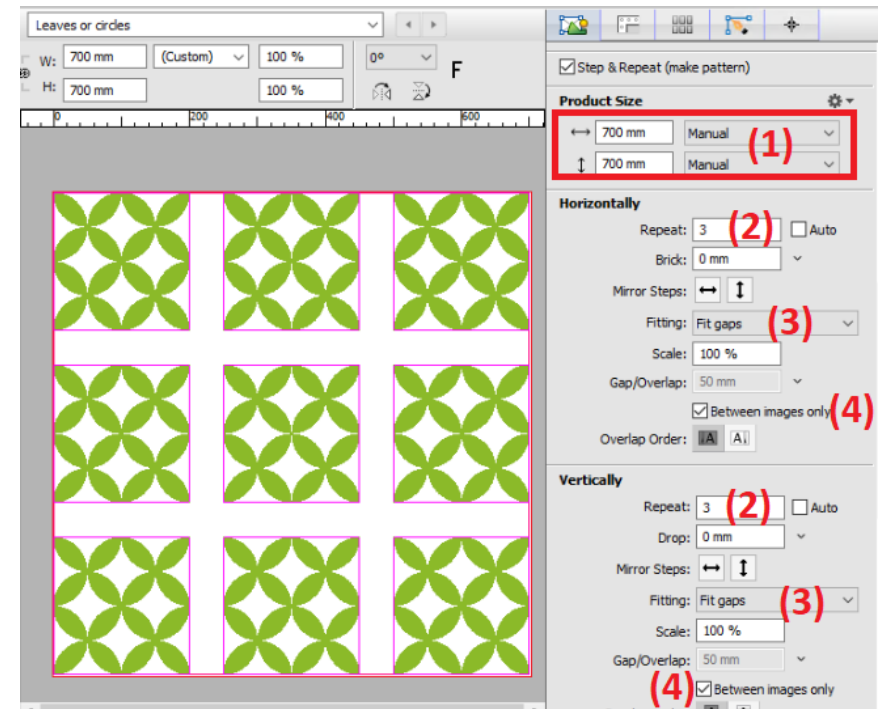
Leaves or circles

W: 700 mm (Custom) 100 %
H: 700 mm 100 %
0°
F

0 200 400 600

Step & Repeat (make pattern)

Product Size
700 mm Manual
700 mm Manual
(1)

Horizontally
Repeat: 3 (2) Auto
Brick: 0 mm
Mirror Steps:
Fitting: Fit gaps (3)
Scale: 100 %
Gap/Overlap: 50 mm
Between images only (4)
Overlap Order:

Vertically
Repeat: 3 (2) Auto
Drop: 0 mm
Mirror Steps:
Fitting: Fit gaps (3)
Scale: 100 %
Gap/Overlap: 50 mm
(4) Between images only